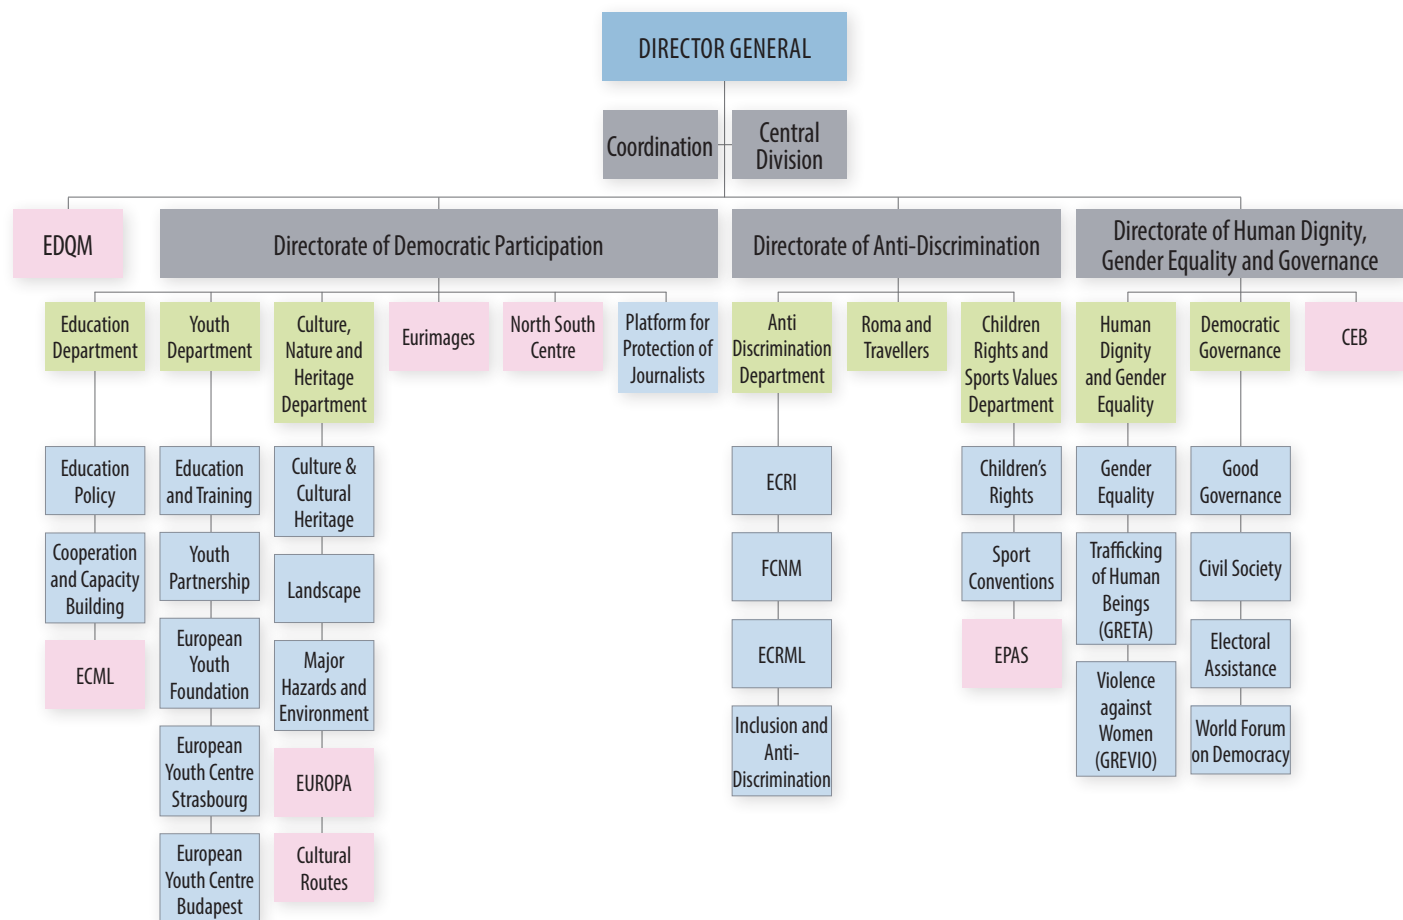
DIRECTOR GENERAL

Coordination

Central Division

EDQM

Directorate of Democratic Participation

Directorate of Anti-Discrimination

Directorate of Human Dignity, Gender Equality and Governance

Education Department

Education Policy

Cooperation and Capacity Building

ECML

Youth Department

Education and Training

Youth Partnership

European Youth Foundation

European Youth Centre Strasbourg

European Youth Centre Budapest

Culture, Nature and Heritage Department

Culture & Cultural Heritage

Landscape

Major Hazards and Environment

EUROPA

Cultural Routes

Eurimages

North South Centre

Platform for Protection of Journalists

Anti Discrimination Department

ECRI

FCNM

ECRML

Inclusion and Anti-Discrimination

Roma and Travellers

Children Rights and Sports Values Department

Children's Rights

Sport Conventions

EPAS

Human Dignity and Gender Equality

Gender Equality

Trafficking of Human Beings (GRETA)

Violence against Women (GREVIO)

Democratic Governance

Good Governance

Civil Society

Electoral Assistance

World Forum on Democracy

CEB